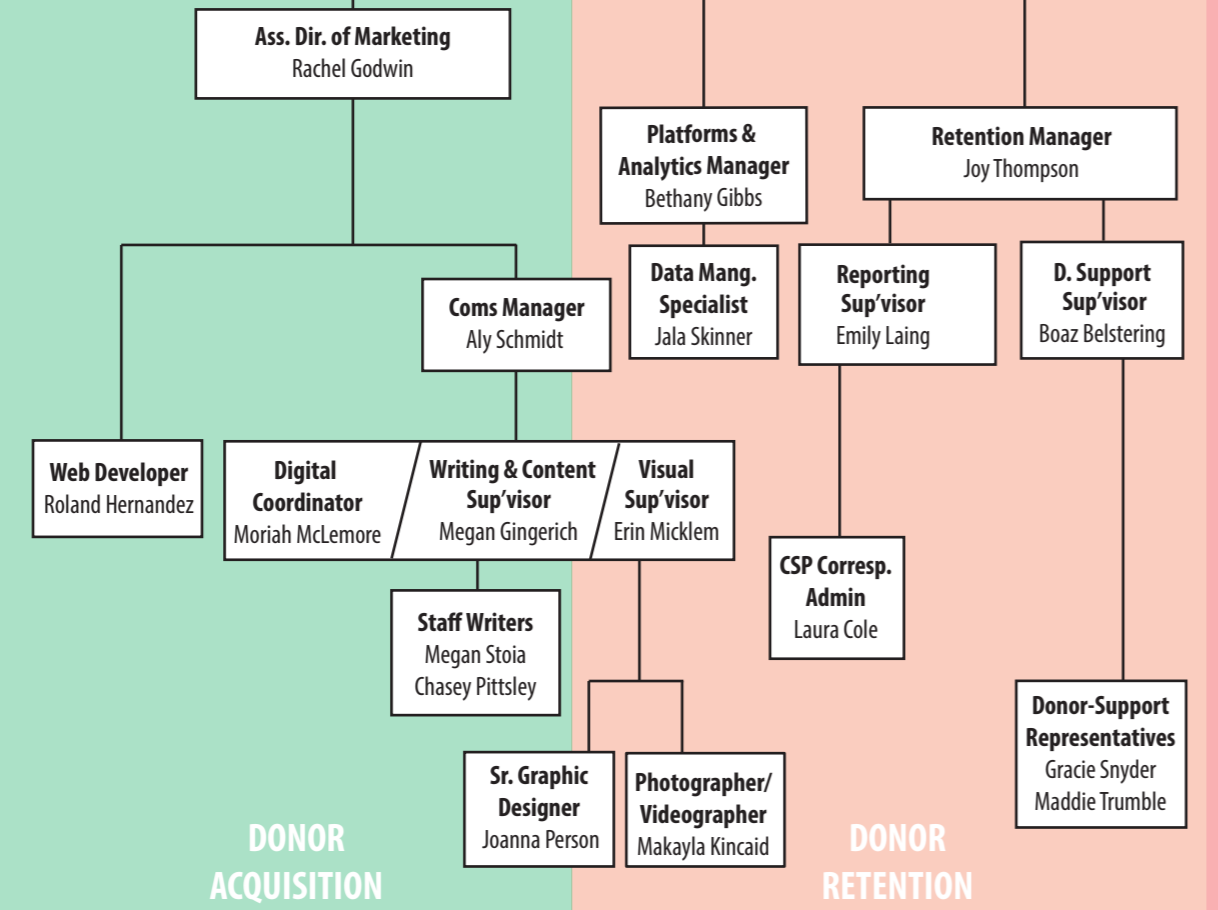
Ass. Dir. of Marketing
Rachel Godwin

Platforms & Analytics Manager
Bethany Gibbs

Retention Manager
Joy Thompson

Data Mang. Specialist
Jala Skinner

Reporting Sup'visor
Emily Laing

D. Support Sup'visor
Boaz Belstering

Coms Manager
Aly Schmidt

Web Developer
Roland Hernandez

Digital Coordinator
Moriah McLemore

Writing & Content Sup'visor
Megan Gingerich

Visual Sup'visor
Erin Micklem

CSP Corresp. Admin
Laura Cole

Staff Writers
Megan Stoia
Chasey Pittsley

Donor-Support Representatives
Gracie Snyder
Maddie Trumble

Sr. Graphic Designer
Joanna Person

Photographer/ Videographer
Makayla Kincaid

DONOR ACQUISITION

DONOR RETENTION